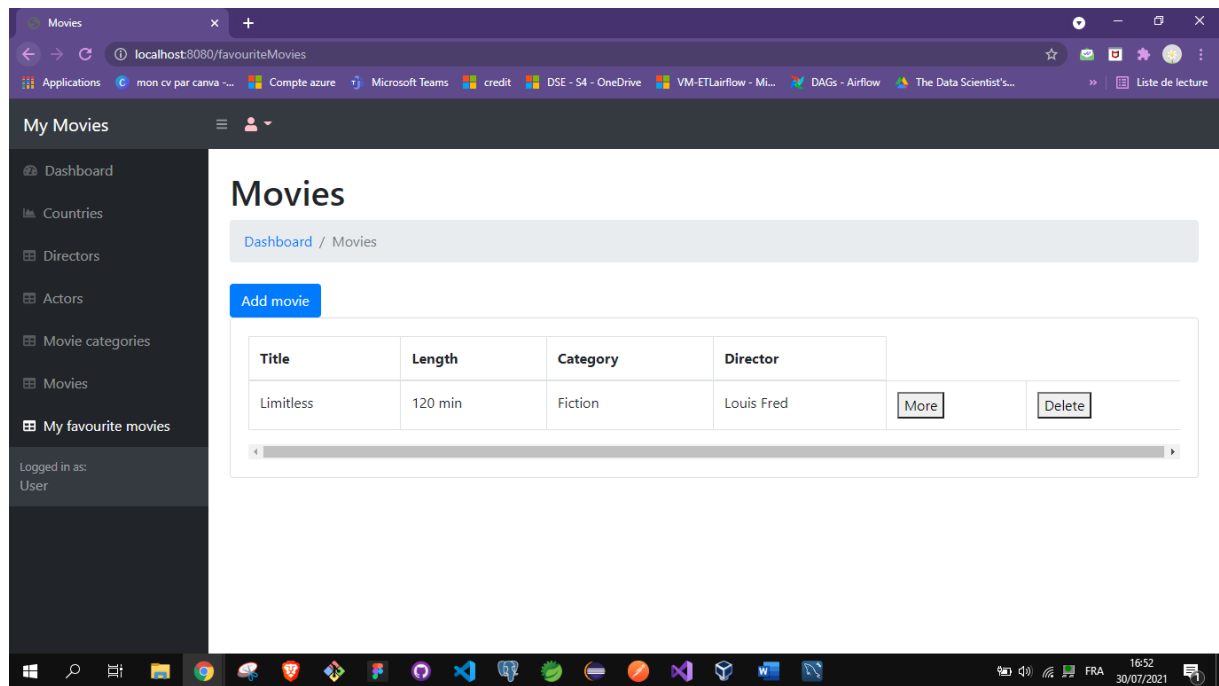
Movies

localhost:8080/favouriteMovies

Applications  mon cv par canva -...  Compte azure  Microsoft Teams  credit  DSE - S4 - OneDrive  VM-ETLairflow - Mi...  DAGs - Airflow  The Data Scientist's...  »  Liste de lecture

My Movies

Dashboard
Countries
Directors
Actors
Movie categories
Movies
My favourite movies

Logged in as:
User

Movies

Dashboard / Movies

Add movie

| Title | Length | Category | Director | | |
|---|---|---|---|---|---|
| Limitless | 120 min | Fiction | Louis Fred | More | Delete |

FRA
16:52
30/07/2021